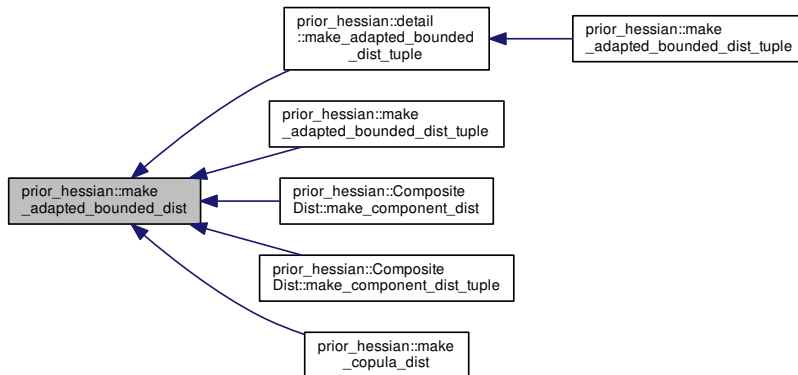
prior_hessian::make
_adapted_bounded_dist

prior_hessian::detail
::make_adapted_bounded
_dist_tuple

prior_hessian::make
_adapted_bounded_dist_tuple

prior_hessian::make
_adapted_bounded_dist_tuple

prior_hessian::Composite
Dist::make_component_dist

prior_hessian::Composite
Dist::make_component_dist_tuple

prior_hessian::make
_copula_dist